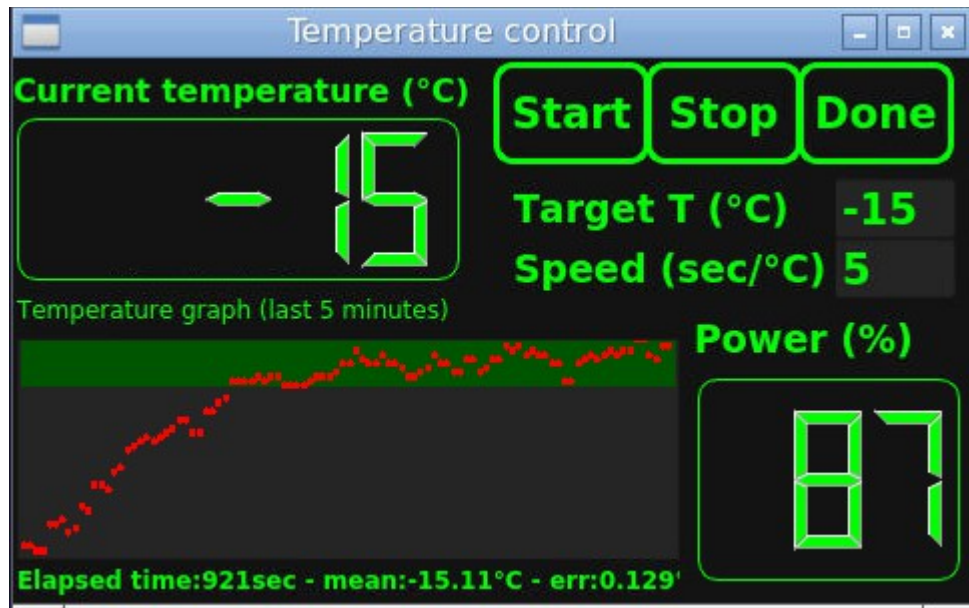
Temperature control

Current temperature (°C)

-15

Start Stop Done

Target T (°C) -15

Speed (sec/°C) 5

Temperature graph (last 5 minutes)

Power (%)

87

Elapsed time:921sec - mean:-15.11°C - err:0.129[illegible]